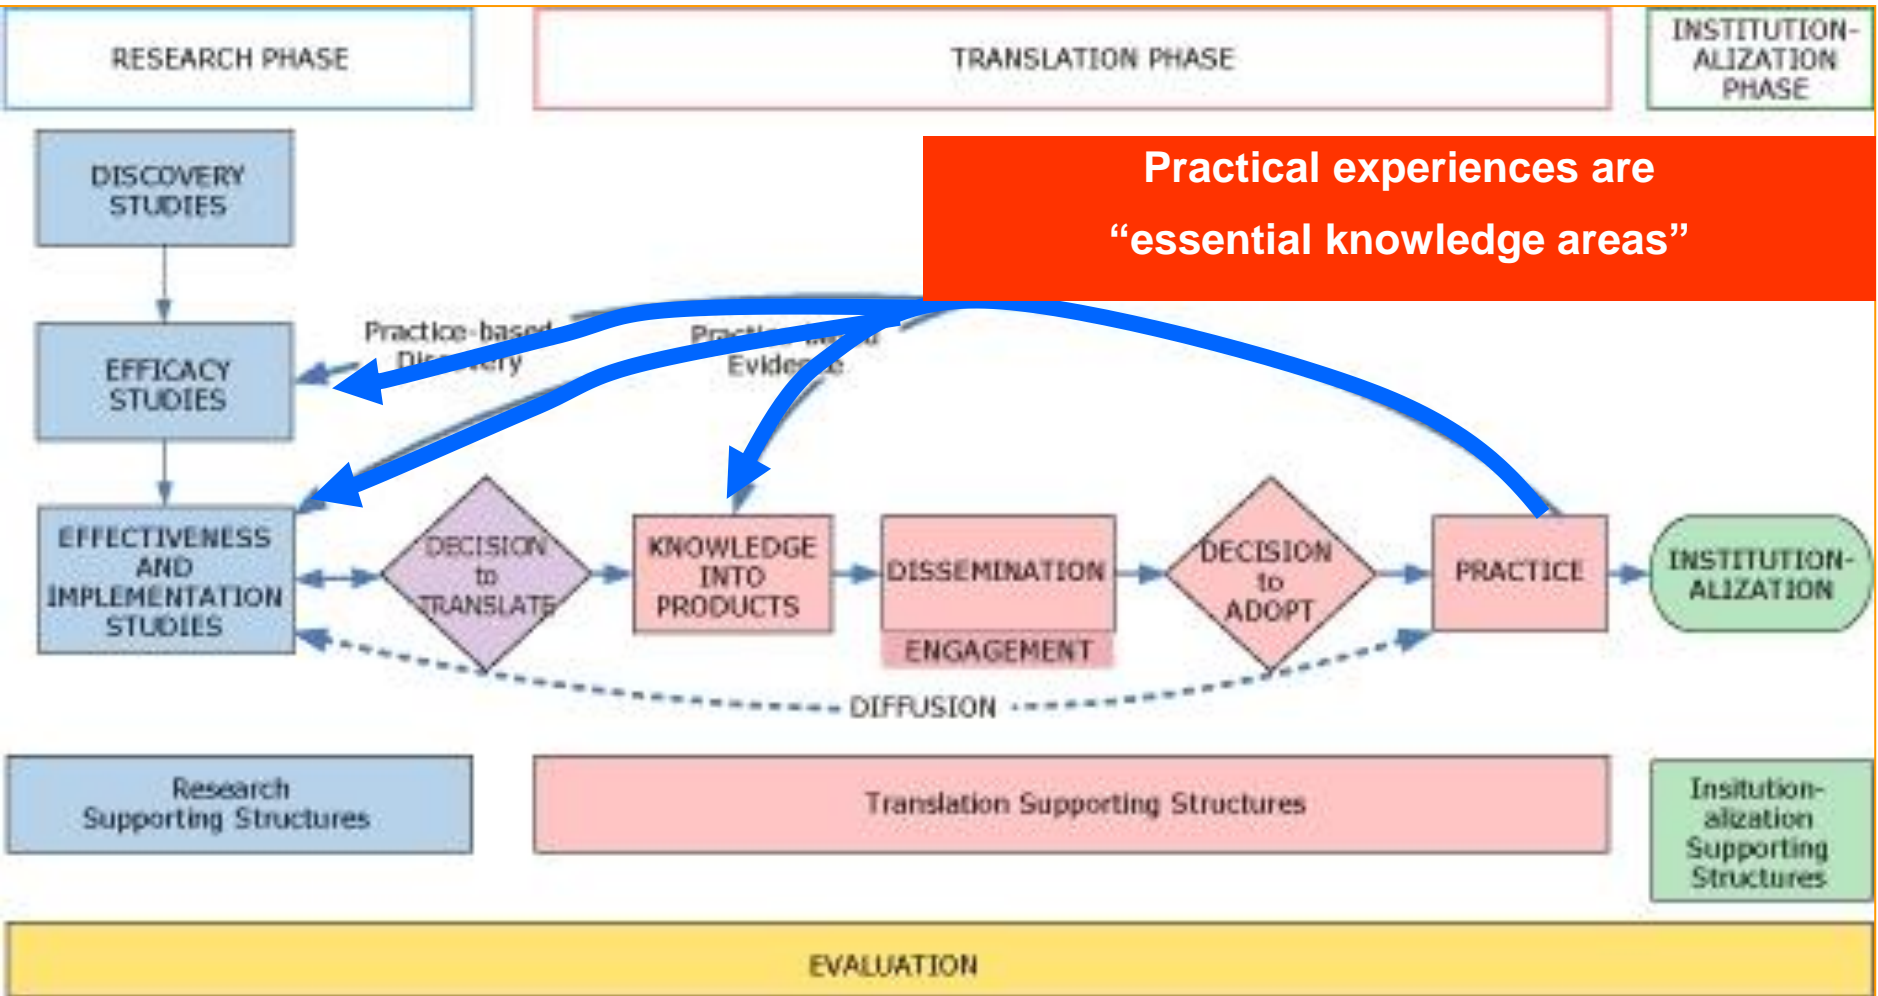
RESEARCH PHASE

TRANSLATION PHASE

INSTITUTION-ALIZATION PHASE

Practical experiences are “essential knowledge areas”

DISCOVERY STUDIES

EFFICACY STUDIES

Practice-based Discovery

Practice-based Evidence

EFFECTIVENESS AND IMPLEMENTATION STUDIES

DECISION to TRANSLATE

KNOWLEDGE INTO PRODUCTS

DISSEMINATION

ENGAGEMENT

DECISION to ADOPT

PRACTICE

INSTITUTION-ALIZATION

DIFFUSION

Research Supporting Structures

Translation Supporting Structures

Insitution-alization Supporting Structures

EVALUATION